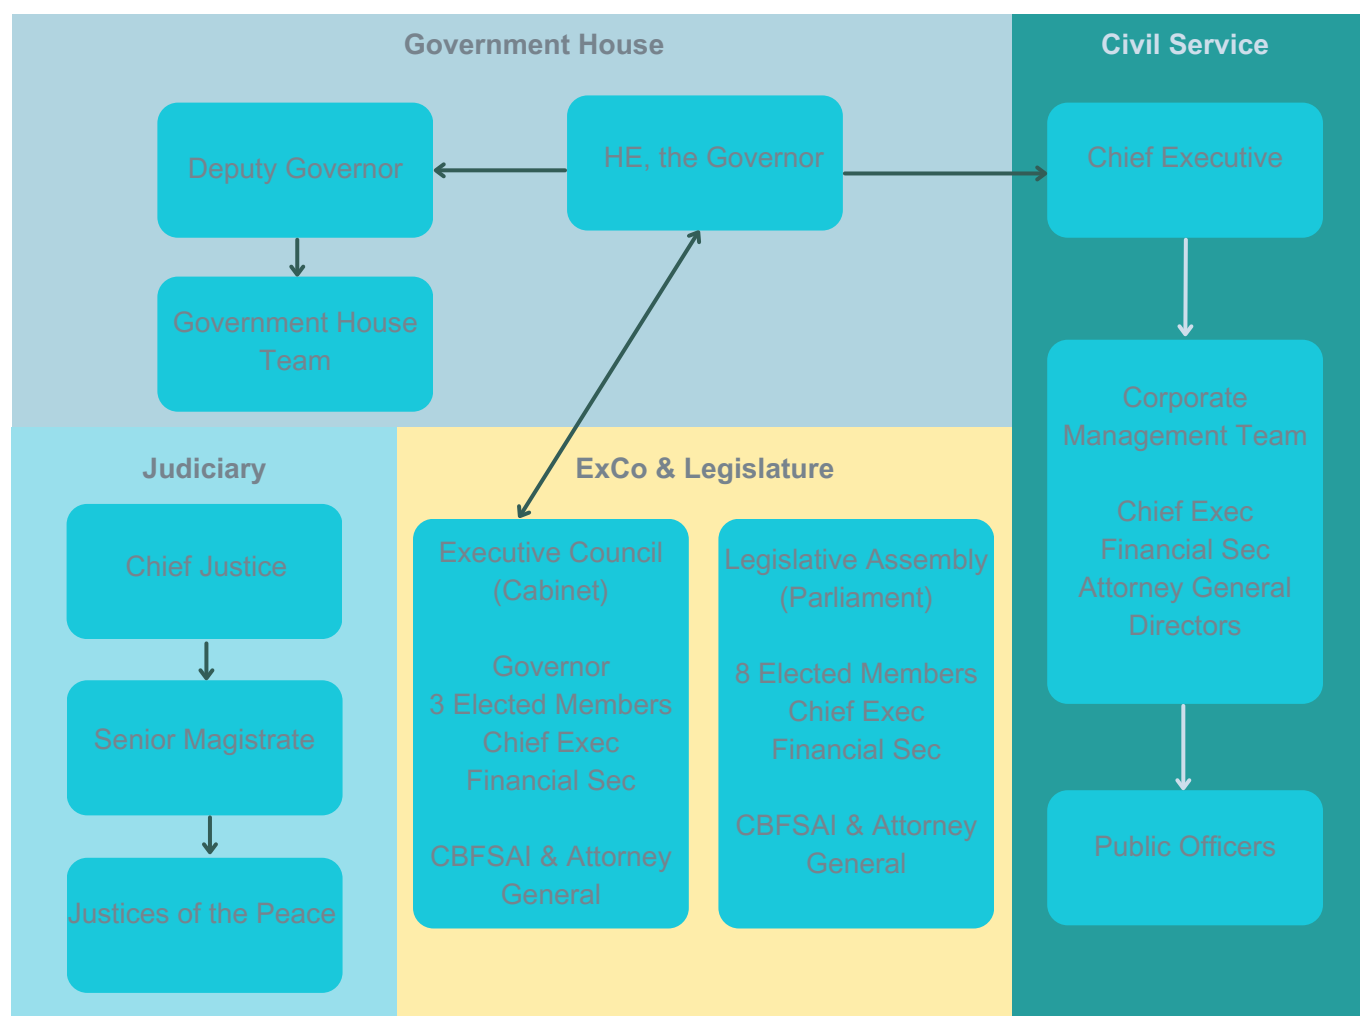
Government House

Deputy Governor

HE, the Governor

Government House Team

Civil Service

Chief Executive

Corporate Management Team

Chief Exec
Financial Sec
Attorney General
Directors

Public Officers

Judiciary

Chief Justice

Senior Magistrate

Justices of the Peace

ExCo & Legislature

Executive Council (Cabinet)

Governor
3 Elected Members
Chief Exec
Financial Sec

CBFSAI & Attorney General

Legislative Assembly (Parliament)

8 Elected Members
Chief Exec
Financial Sec

CBFSAI & Attorney General